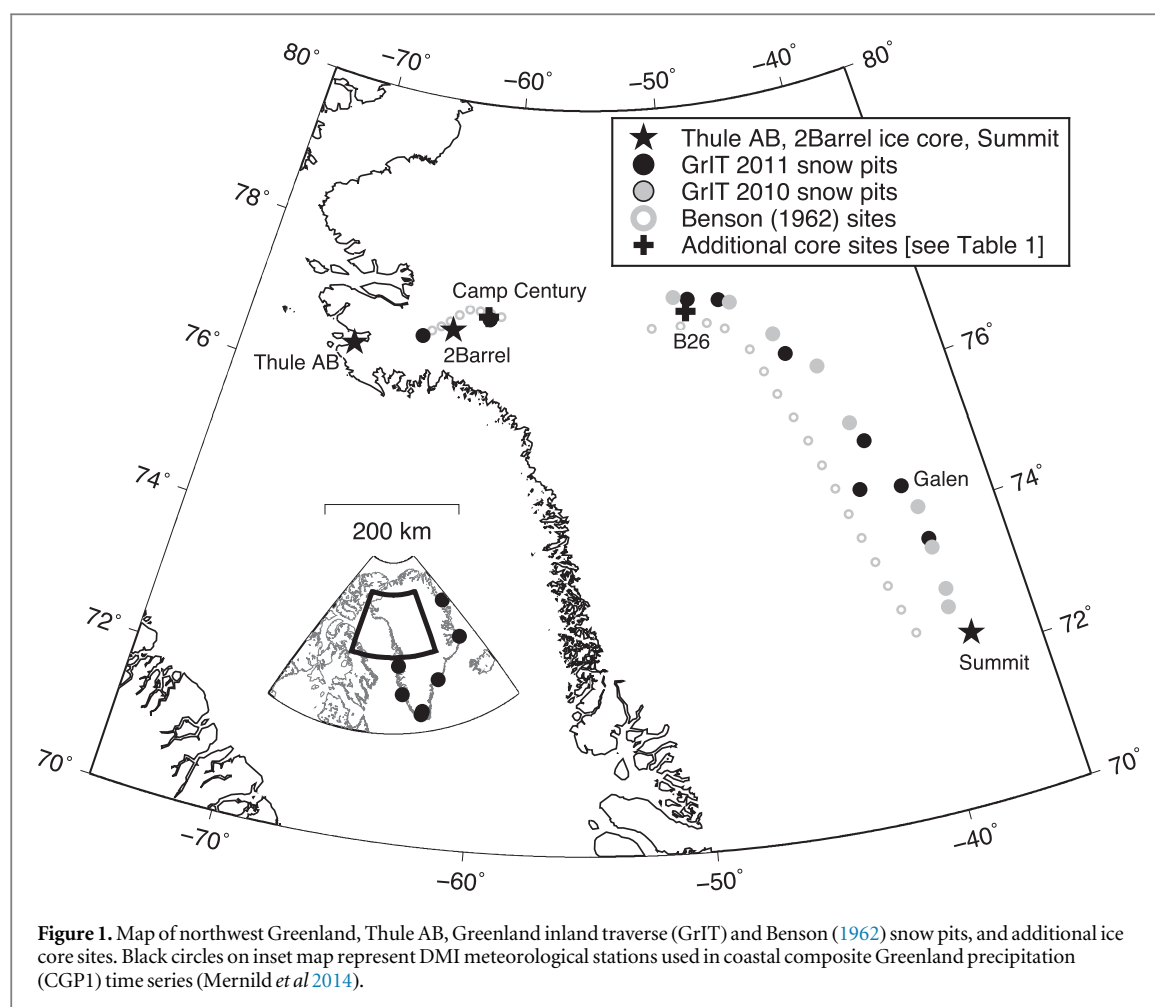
80° −70° −60° −50° −40° 80°

★ Thule AB, 2Barrel ice core, Summit
● GrIT 2011 snow pits
● GrIT 2010 snow pits
○ Benson (1962) sites
✚ Additional core sites [see Table 1]

78°
Camp Century
76°
Thule AB
2Barrel
B26
76°
74°
Galen
74°
200 km
72°
72°
Summit
70°
70°
−70°
−60°
−50°
−40°

**Figure 1.** Map of northwest Greenland, Thule AB, Greenland inland traverse (GrIT) and Benson (1962) snow pits, and additional ice core sites. Black circles on inset map represent DMI meteorological stations used in coastal composite Greenland precipitation (CGP1) time series (Mernild *et al* 2014).